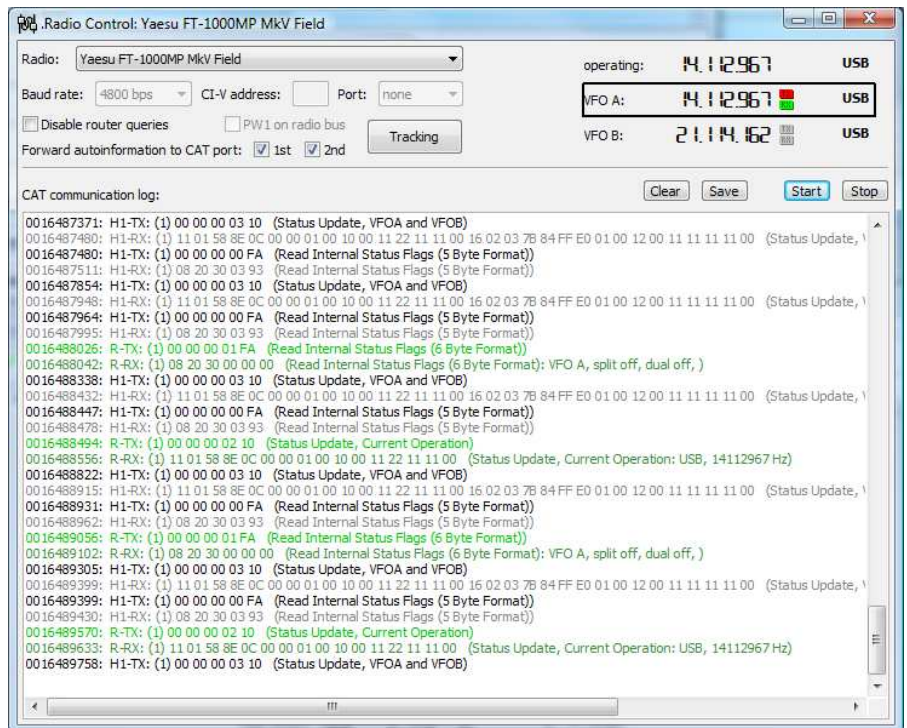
.Radio Control: Yaesu FT-1000MP MkV Field

Radio: Yaesu FT-1000MP MkV Field

Baud rate: 4800 bps CI-V address: Port: none

Disable router queries PW1 on radio bus Tracking

Forward autoinformation to CAT port: 1st 2nd

operating: 14.112.967 USB

VFO A: 14.112.967 USB

VFO B: 21.114.162 USB

CAT communication log:

Clear Save Start Stop

0016487371: H1-TX: (1) 00 00 00 03 10 (Status Update, VFOA and VFOB)
0016487480: H1-RX: (1) 11 01 58 8E 0C 00 00 01 00 10 00 11 22 11 11 00 16 02 03 7B 84 FF E0 01 00 12 00 11 11 11 11 00 (Status Update, \
0016487480: H1-TX: (1) 00 00 00 00 FA (Read Internal Status Flags (5 Byte Format))
0016487511: H1-RX: (1) 08 20 30 03 93 (Read Internal Status Flags (5 Byte Format))
0016487854: H1-TX: (1) 00 00 00 03 10 (Status Update, VFOA and VFOB)
0016487948: H1-RX: (1) 11 01 58 8E 0C 00 00 01 00 10 00 11 22 11 11 00 16 02 03 7B 84 FF E0 01 00 12 00 11 11 11 11 00 (Status Update, \
0016487964: H1-TX: (1) 00 00 00 00 FA (Read Internal Status Flags (5 Byte Format))
0016487995: H1-RX: (1) 08 20 30 03 93 (Read Internal Status Flags (5 Byte Format))
0016488026: R-TX: (1) 00 00 00 01 FA (Read Internal Status Flags (6 Byte Format))
0016488042: R-RX: (1) 08 20 30 00 00 00 (Read Internal Status Flags (6 Byte Format): VFO A, split off, dual off, )
0016488338: H1-TX: (1) 00 00 00 03 10 (Status Update, VFOA and VFOB)
0016488432: H1-RX: (1) 11 01 58 8E 0C 00 00 01 00 10 00 11 22 11 11 00 16 02 03 7B 84 FF E0 01 00 12 00 11 11 11 11 00 (Status Update, \
0016488447: H1-TX: (1) 00 00 00 00 FA (Read Internal Status Flags (5 Byte Format))
0016488478: H1-RX: (1) 08 20 30 03 93 (Read Internal Status Flags (5 Byte Format))
0016488494: R-TX: (1) 00 00 00 02 10 (Status Update, Current Operation)
0016488556: R-RX: (1) 11 01 58 8E 0C 00 00 01 00 10 00 11 22 11 11 00 (Status Update, Current Operation: USB, 14112967 Hz)
0016488822: H1-TX: (1) 00 00 00 03 10 (Status Update, VFOA and VFOB)
0016488915: H1-RX: (1) 11 01 58 8E 0C 00 00 01 00 10 00 11 22 11 11 00 16 02 03 7B 84 FF E0 01 00 12 00 11 11 11 11 00 (Status Update, \
0016488931: H1-TX: (1) 00 00 00 00 FA (Read Internal Status Flags (5 Byte Format))
0016488962: H1-RX: (1) 08 20 30 03 93 (Read Internal Status Flags (5 Byte Format))
0016489056: R-TX: (1) 00 00 00 01 FA (Read Internal Status Flags (6 Byte Format))
0016489102: R-RX: (1) 08 20 30 00 00 00 (Read Internal Status Flags (6 Byte Format): VFO A, split off, dual off, )
0016489305: H1-TX: (1) 00 00 00 03 10 (Status Update, VFOA and VFOB)
0016489399: H1-RX: (1) 11 01 58 8E 0C 00 00 01 00 10 00 11 22 11 11 00 16 02 03 7B 84 FF E0 01 00 12 00 11 11 11 11 00 (Status Update, \
0016489399: H1-TX: (1) 00 00 00 00 FA (Read Internal Status Flags (5 Byte Format))
0016489430: H1-RX: (1) 08 20 30 03 93 (Read Internal Status Flags (5 Byte Format))
0016489570: R-TX: (1) 00 00 00 02 10 (Status Update, Current Operation)
0016489633: R-RX: (1) 11 01 58 8E 0C 00 00 01 00 10 00 11 22 11 11 00 (Status Update, Current Operation: USB, 14112967 Hz)
0016489758: H1-TX: (1) 00 00 00 03 10 (Status Update, VFOA and VFOB)